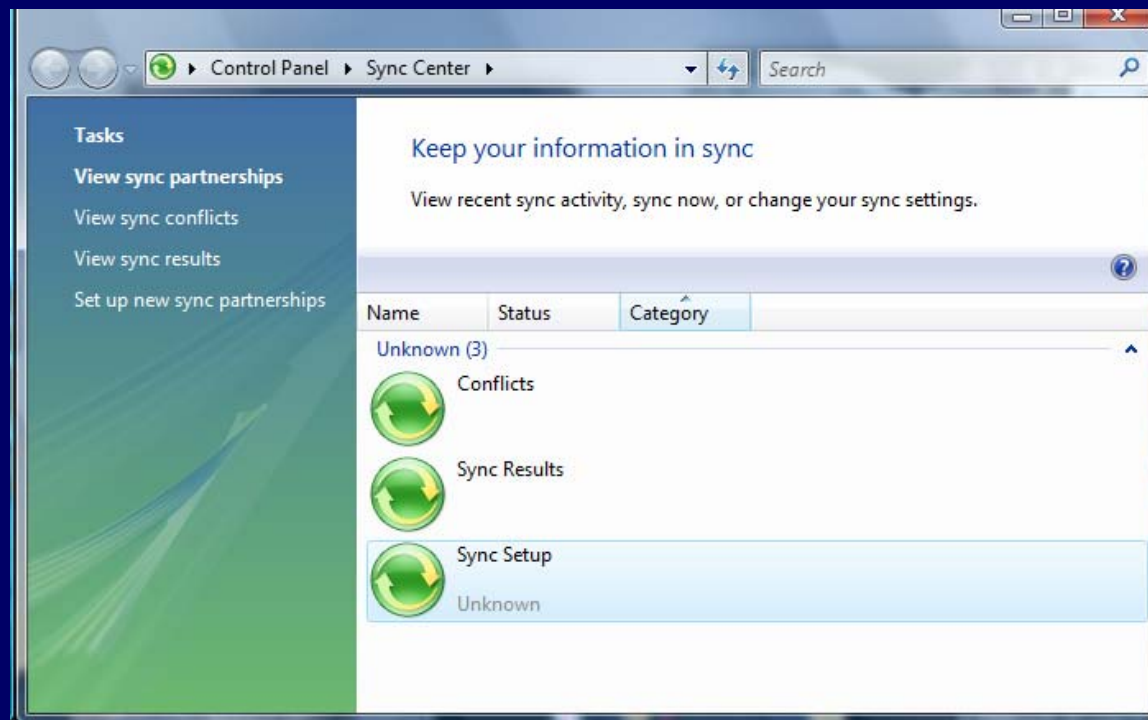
Control Panel ▸ Sync Center ▸

Search

Tasks

View sync partnerships

View sync conflicts

View sync results

Set up new sync partnerships

Keep your information in sync

View recent sync activity, sync now, or change your sync settings.

| Name | Status | Category |
|---|---|---|

Unknown (3)

Conflicts

Sync Results

Sync Setup

Unknown